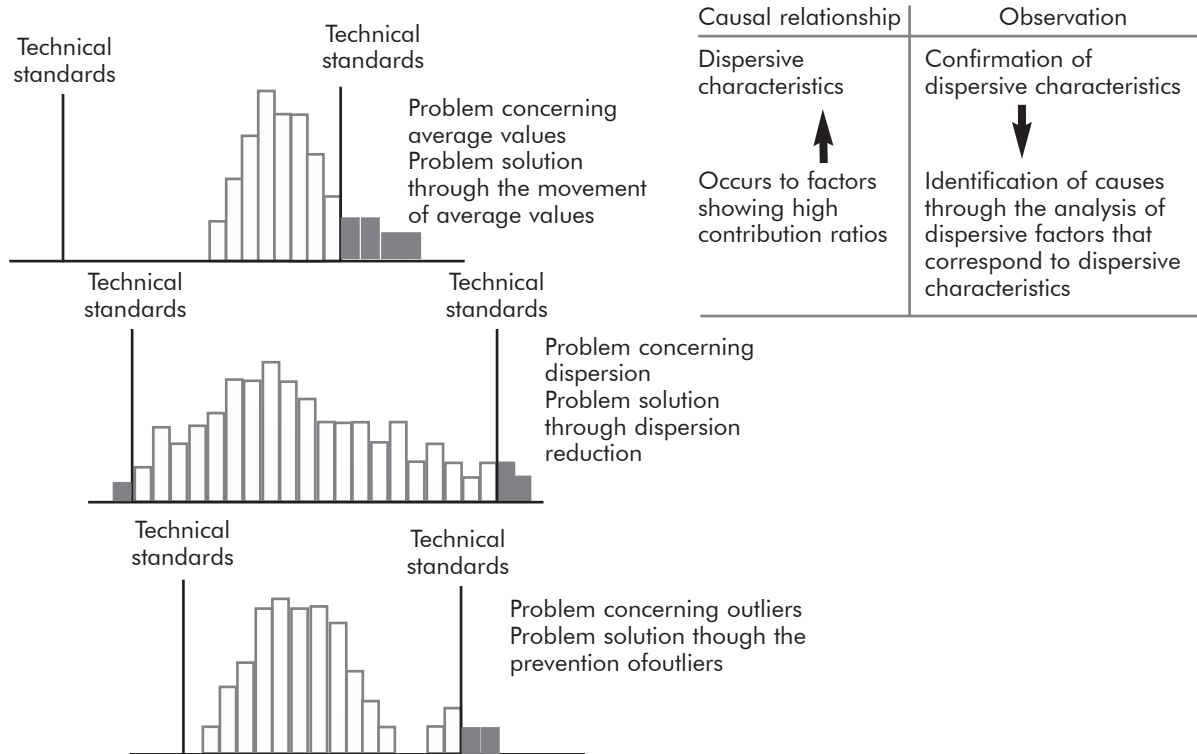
Technical standards

Technical standards

Problem concerning average values
Problem solution through the movement of average values

| Causal relationship | Observation |
|---|---|
| Dispersive characteristics | Confirmation of dispersive characteristics |
| Occurs to factors showing high contribution ratios | Identification of causes through the analysis of dispersive factors that correspond to dispersive characteristics |

Technical standards

Technical standards

Problem concerning dispersion
Problem solution through dispersion reduction

Technical standards

Technical standards

Problem concerning outliers
Problem solution though the prevention ofoutliers